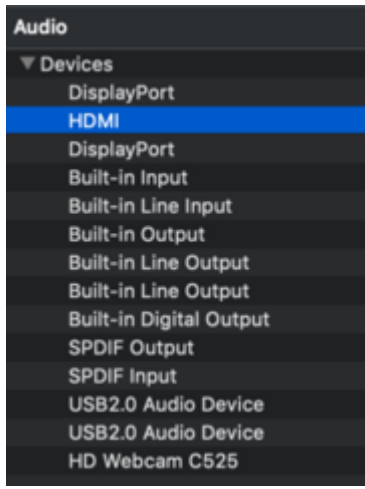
Audio

▼ Devices

DisplayPort

HDMI

DisplayPort

Built-in Input

Built-in Line Input

Built-in Output

Built-in Line Output

Built-in Line Output

Built-in Digital Output

SPDIF Output

SPDIF Input

USB2.0 Audio Device

USB2.0 Audio Device

HD Webcam C525